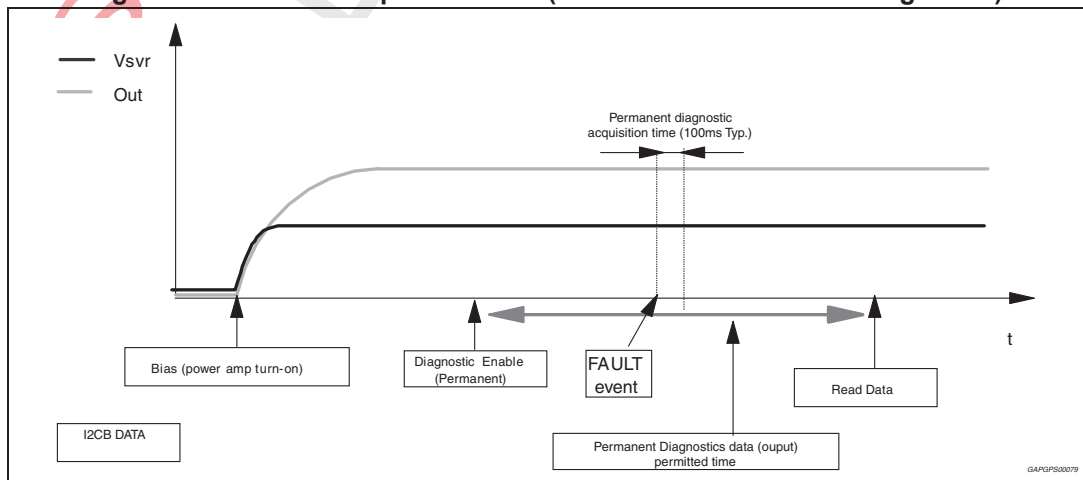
Vsvr

Out

Permanent diagnostic acquisition time (100ms Typ.)

t

Bias (power amp turn-on)

Diagnostic Enable (Permanent)

FAULT event

Read Data

I2CB DATA

Permanent Diagnostics data (ouput) permitted time

GAPGPS00079